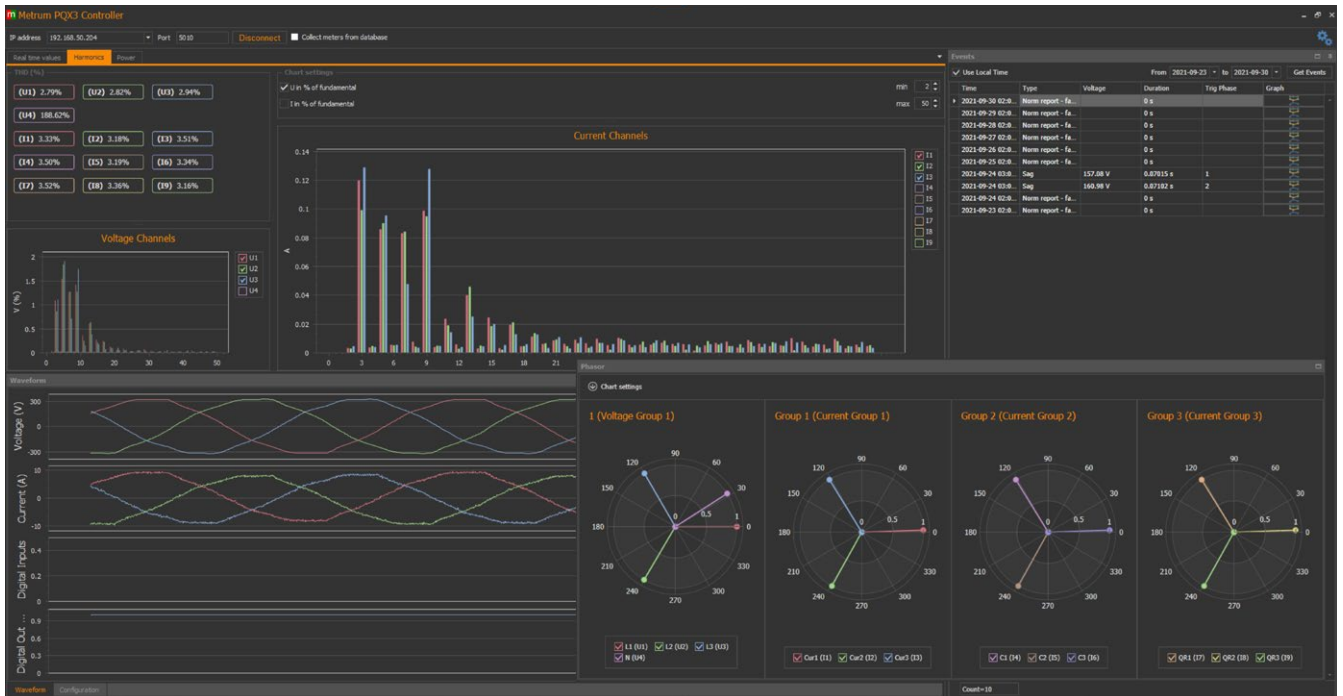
Metrum PQX3 Controller

IP address 192.168.50.204 Port 5010 Disconnect Collect meters from database

Real time values Harmonics Power

THD (%)

(U1) 2.79% (U2) 2.82% (U3) 2.94%
(U4) 188.62%
(I1) 3.33% (I2) 3.18% (I3) 3.51%
(I4) 3.50% (I5) 3.19% (I6) 3.34%
(I7) 3.52% (I8) 3.36% (I9) 3.16%

Chart settings
U in % of fundamental
I in % of fundamental
min 2
max 50

Current Channels
0.14
0.12
0.1
0.08
0.06
0.04
0.02
0
A
0 3 6 9 12 15 18 21
I1 I2 I3 I4 I5 I6 I7 I8 I9

Voltage Channels
2
1.5
1
0.5
0
V (%)
0 10 20 30 40 50
U1 U2 U3 U4

Waveform
Voltage (V) 300 0 -300
Current (A) 10 0 -10
Digital Inputs 0.4 0.2 0
Digital Out... 0.9 0.6 0.3 0

Waveform Configuration

Events
Use Local Time From 2021-09-23 to 2021-09-30 Get Events

| Time | Type | Voltage | Duration | Trig Phase | Graph |
|---|---|---|---|---|---|
| 2021-09-30 02:0... | Norm report - fa... | | 0 s | | |
| 2021-09-29 02:0... | Norm report - fa... | | 0 s | | |
| 2021-09-28 02:0... | Norm report - fa... | | 0 s | | |
| 2021-09-27 02:0... | Norm report - fa... | | 0 s | | |
| 2021-09-26 02:0... | Norm report - fa... | | 0 s | | |
| 2021-09-25 02:0... | Norm report - fa... | | 0 s | | |
| 2021-09-24 03:0... | Sag | 157.08 V | 0.87015 s | 1 | |
| 2021-09-24 03:0... | Sag | 160.98 V | 0.87182 s | 2 | |
| 2021-09-24 02:0... | Norm report - fa... | | 0 s | | |
| 2021-09-23 02:0... | Norm report - fa... | | 0 s | | |

Count=10

Phasor
Chart settings

1 (Voltage Group 1)
90 60 30 0 330 300 270 240 210 180 150 120 0 0.5 1
L1 (U1) L2 (U2) L3 (U3) N (U4)

Group 1 (Current Group 1)
90 60 30 0 330 300 270 240 210 180 150 120 0 0.5 1
Cur1 (I1) Cur2 (I2) Cur3 (I3)

Group 2 (Current Group 2)
90 60 30 0 330 300 270 240 210 180 150 120 0 0.5 1
C1 (I4) C2 (I5) C3 (I6)

Group 3 (Current Group 3)
90 60 30 0 330 300 270 240 210 180 150 120 0 0.5 1
QR1 (I7) QR2 (I8) QR3 (I9)